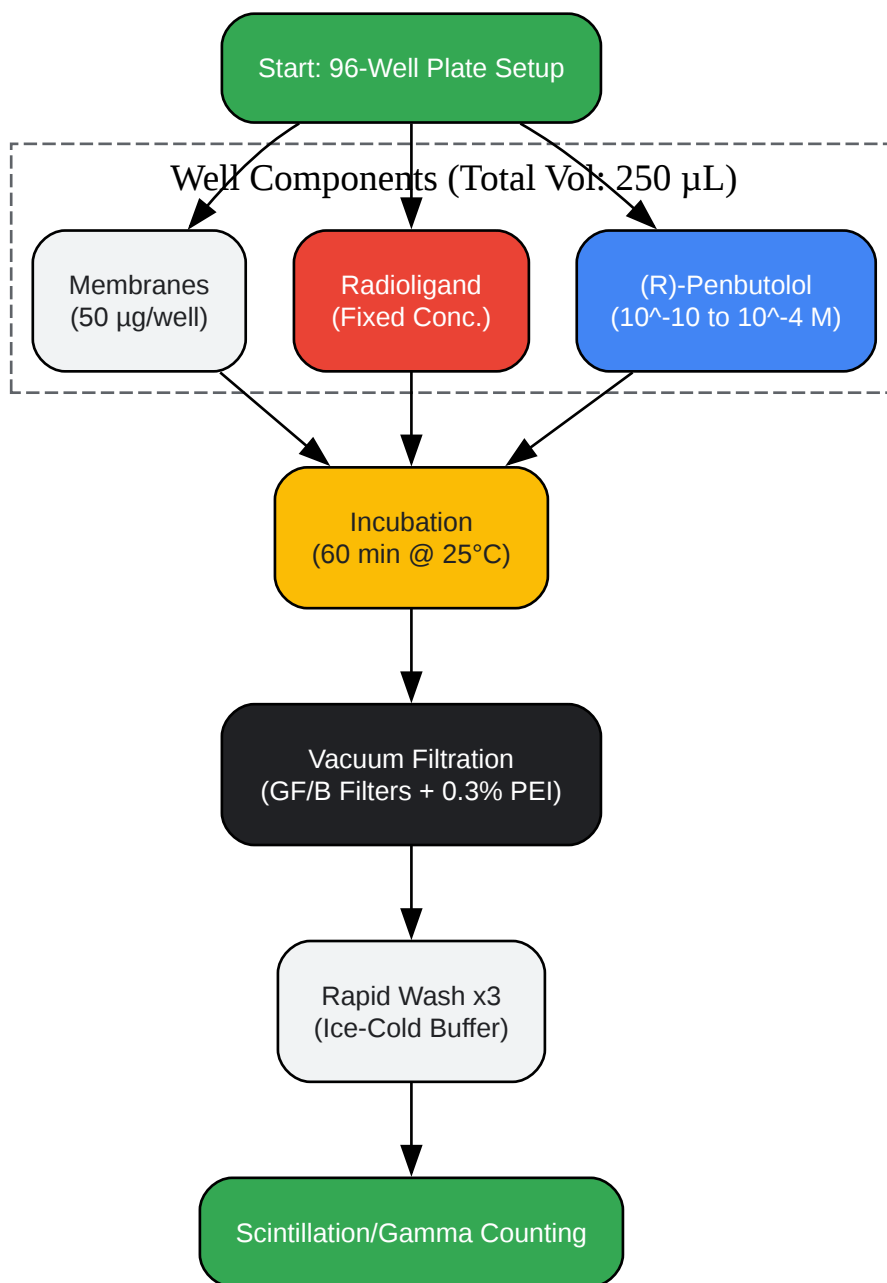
Start: 96-Well Plate Setup

Well Components (Total Vol: 250 µL)

Membranes
(50 µg/well)

Radioligand
(Fixed Conc.)

(R)-Penbutolol
(10^-10 to 10^-4 M)

Incubation
(60 min @ 25°C)

Vacuum Filtration
(GF/B Filters + 0.3% PEI)

Rapid Wash x3
(Ice-Cold Buffer)

Scintillation/Gamma Counting